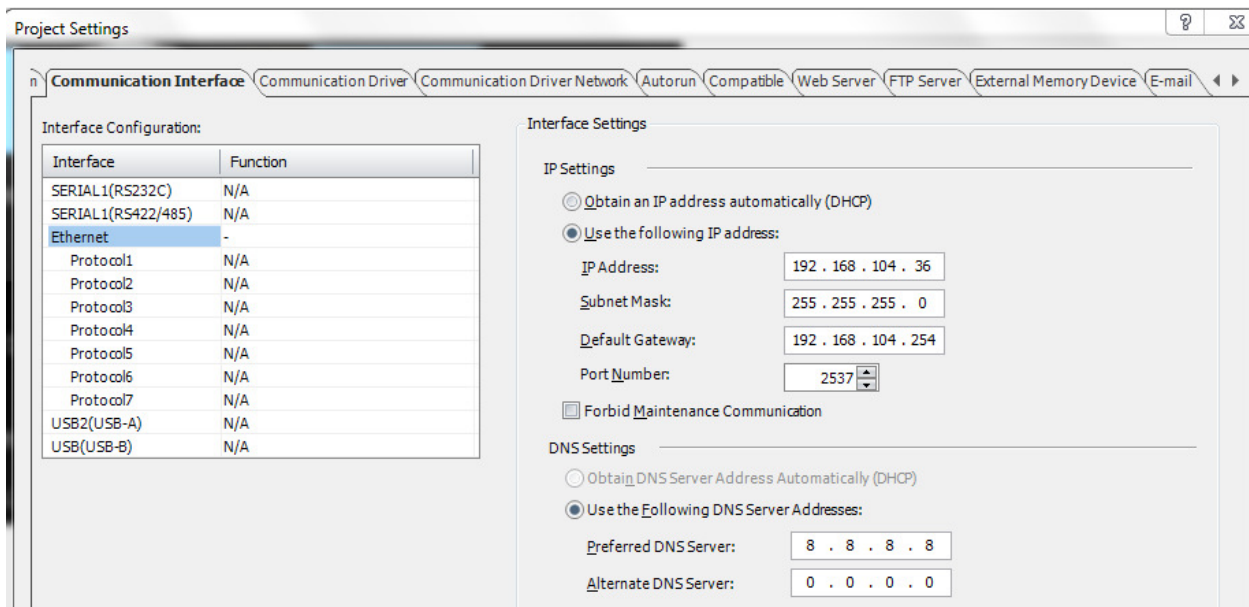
Project Settings

? X

n Communication Interface Communication Driver Communication Driver Network Autorun Compatible Web Server FTP Server External Memory Device E-mail

Interface Configuration:

| Interface | Function |
|---|---|
| SERIAL1(RS232C) | N/A |
| SERIAL1(RS422/485) | N/A |
| Ethernet | - |
| Protocol1 | N/A |
| Protocol2 | N/A |
| Protocol3 | N/A |
| Protocol4 | N/A |
| Protocol5 | N/A |
| Protocol6 | N/A |
| Protocol7 | N/A |
| USB2(USB-A) | N/A |
| USB(USB-B) | N/A |

Interface Settings

IP Settings

Obtain an IP address automatically (DHCP)

Use the following IP address:

IP Address: 192 . 168 . 104 . 36

Subnet Mask: 255 . 255 . 255 . 0

Default Gateway: 192 . 168 . 104 . 254

Port Number: 2537

Forbid Maintenance Communication

DNS Settings

Obtain DNS Server Address Automatically (DHCP)

Use the Following DNS Server Addresses:

Preferred DNS Server: 8 . 8 . 8 . 8

Alternate DNS Server: 0 . 0 . 0 . 0